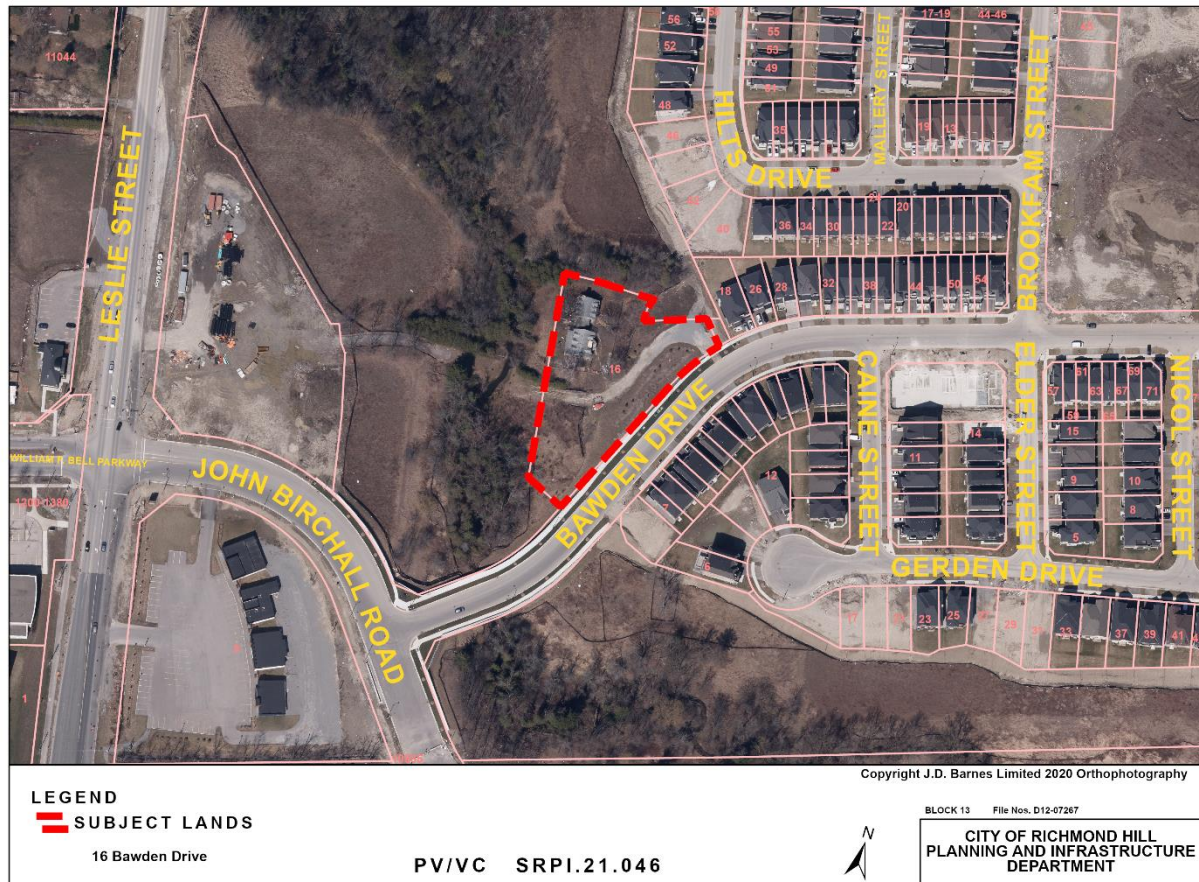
LESLIE STREET

JOHN BIRCHALL ROAD

BAWDEN DRIVE

HILTS DRIVE

MALLERY STREET

BROOKFAM STREET

CAINE STREET

ELDER STREET

NICOL STREET

GERDEN DRIVE

WILLIAM F. BELL PARKWAY

11044

1200-1380

56

52

48

55

53

49

51

17-19

44-46

35

36

34

30

22

20

18

26

28

32

38

44

50

54

16

14

11

15

9

10

8

5

12

7

6

23

25

29

33

37

39

41

1

Copyright J.D. Barnes Limited 2020 Orthophotography

LEGEND

SUBJECT LANDS

16 Bawden Drive

PV/VC SRPI.21.046

N

BLOCK 13 File Nos. D12-07267

CITY OF RICHMOND HILL
PLANNING AND INFRASTRUCTURE
DEPARTMENT